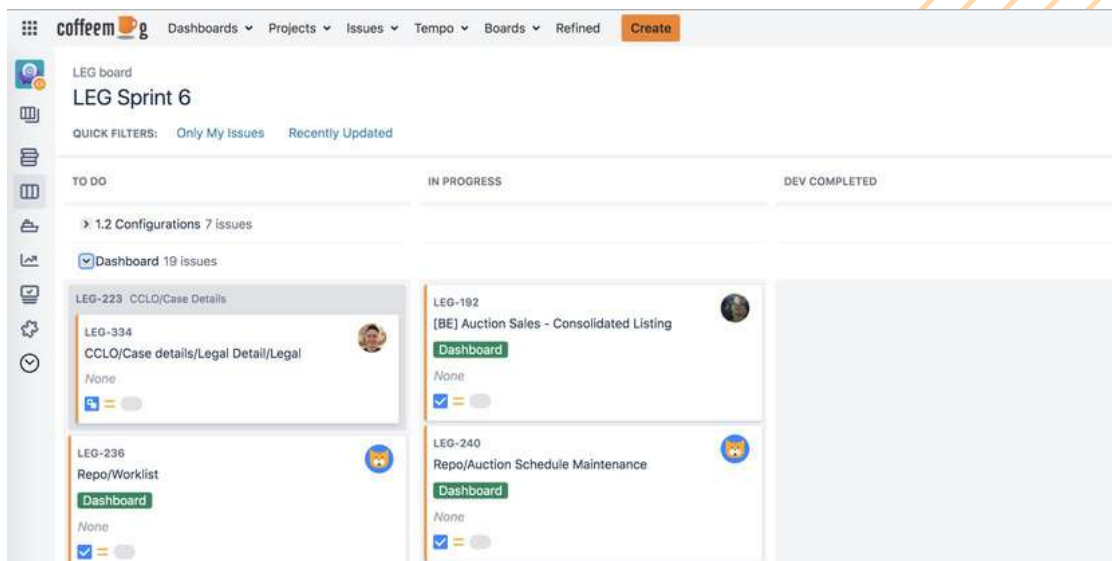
coffeemug Dashboards Projects Issues Tempo Boards Refined Create

LEG board

LEG Sprint 6

QUICK FILTERS: Only My Issues Recently Updated

TO DO

IN PROGRESS

DEV COMPLETED

1.2 Configurations 7 issues

Dashboard 19 issues

LEG-223 CCLO/Case Details

LEG-334

CCLO/Case details/Legal Detail/Legal

None

LEG-192

[BE] Auction Sales - Consolidated Listing

Dashboard

None

LEG-236

Repo/Worklist

Dashboard

None

LEG-240

Repo/Auction Schedule Maintenance

Dashboard

None